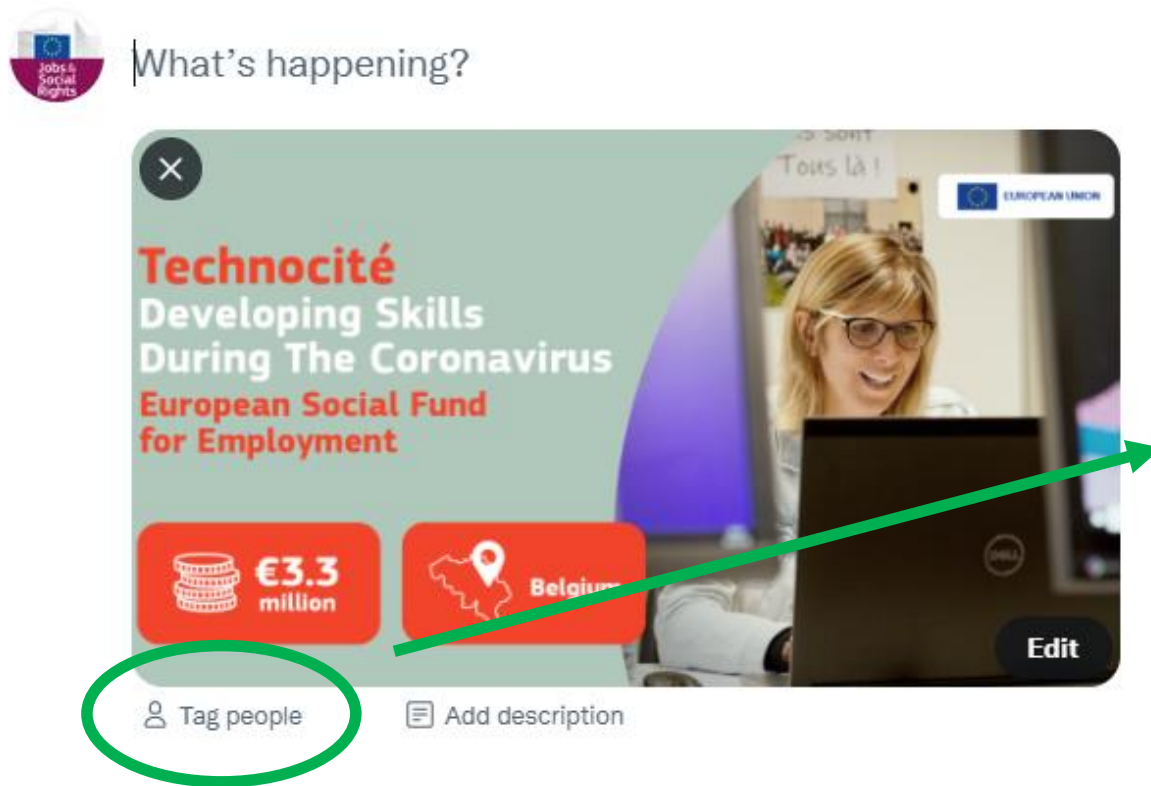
Jobs & Social Rights

What’s happening?

Tous là !

EUROPEAN UNION

Technocité
Developing Skills
During The Coronavirus
European Social Fund
for Employment

€3.3
million

Belgium

DELL

Edit

Tag people

Add description